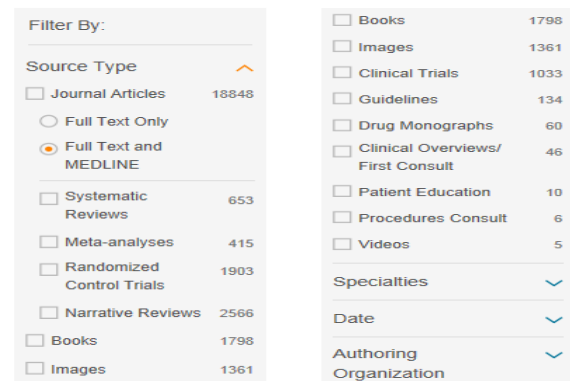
Filter By:

Source Type

Journal Articles 18848

Full Text Only

Full Text and MEDLINE

Systematic Reviews 653

Meta-analyses 415

Randomized Control Trials 1903

Narrative Reviews 2566

Books 1798

Images 1361

Books 1798

Images 1361

Clinical Trials 1033

Guidelines 134

Drug Monographs 60

Clinical Overviews/ First Consult 46

Patient Education 10

Procedures Consult 6

Videos 5

Specialties

Date

Authoring Organization